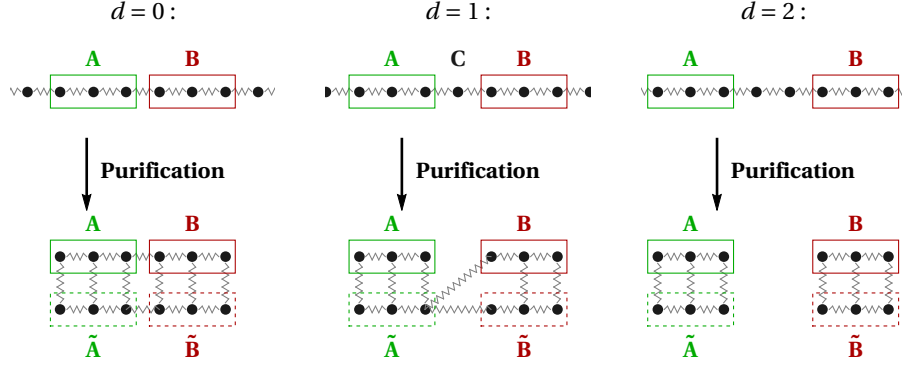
$d = 0:$

A B

Purification

A B

$\tilde{\mathbf{A}}$ $\tilde{\mathbf{B}}$

$d = 1:$

A C B

Purification

A B

$\tilde{\mathbf{A}}$ $\tilde{\mathbf{B}}$

$d = 2:$

A B

Purification

A B

$\tilde{\mathbf{A}}$ $\tilde{\mathbf{B}}$